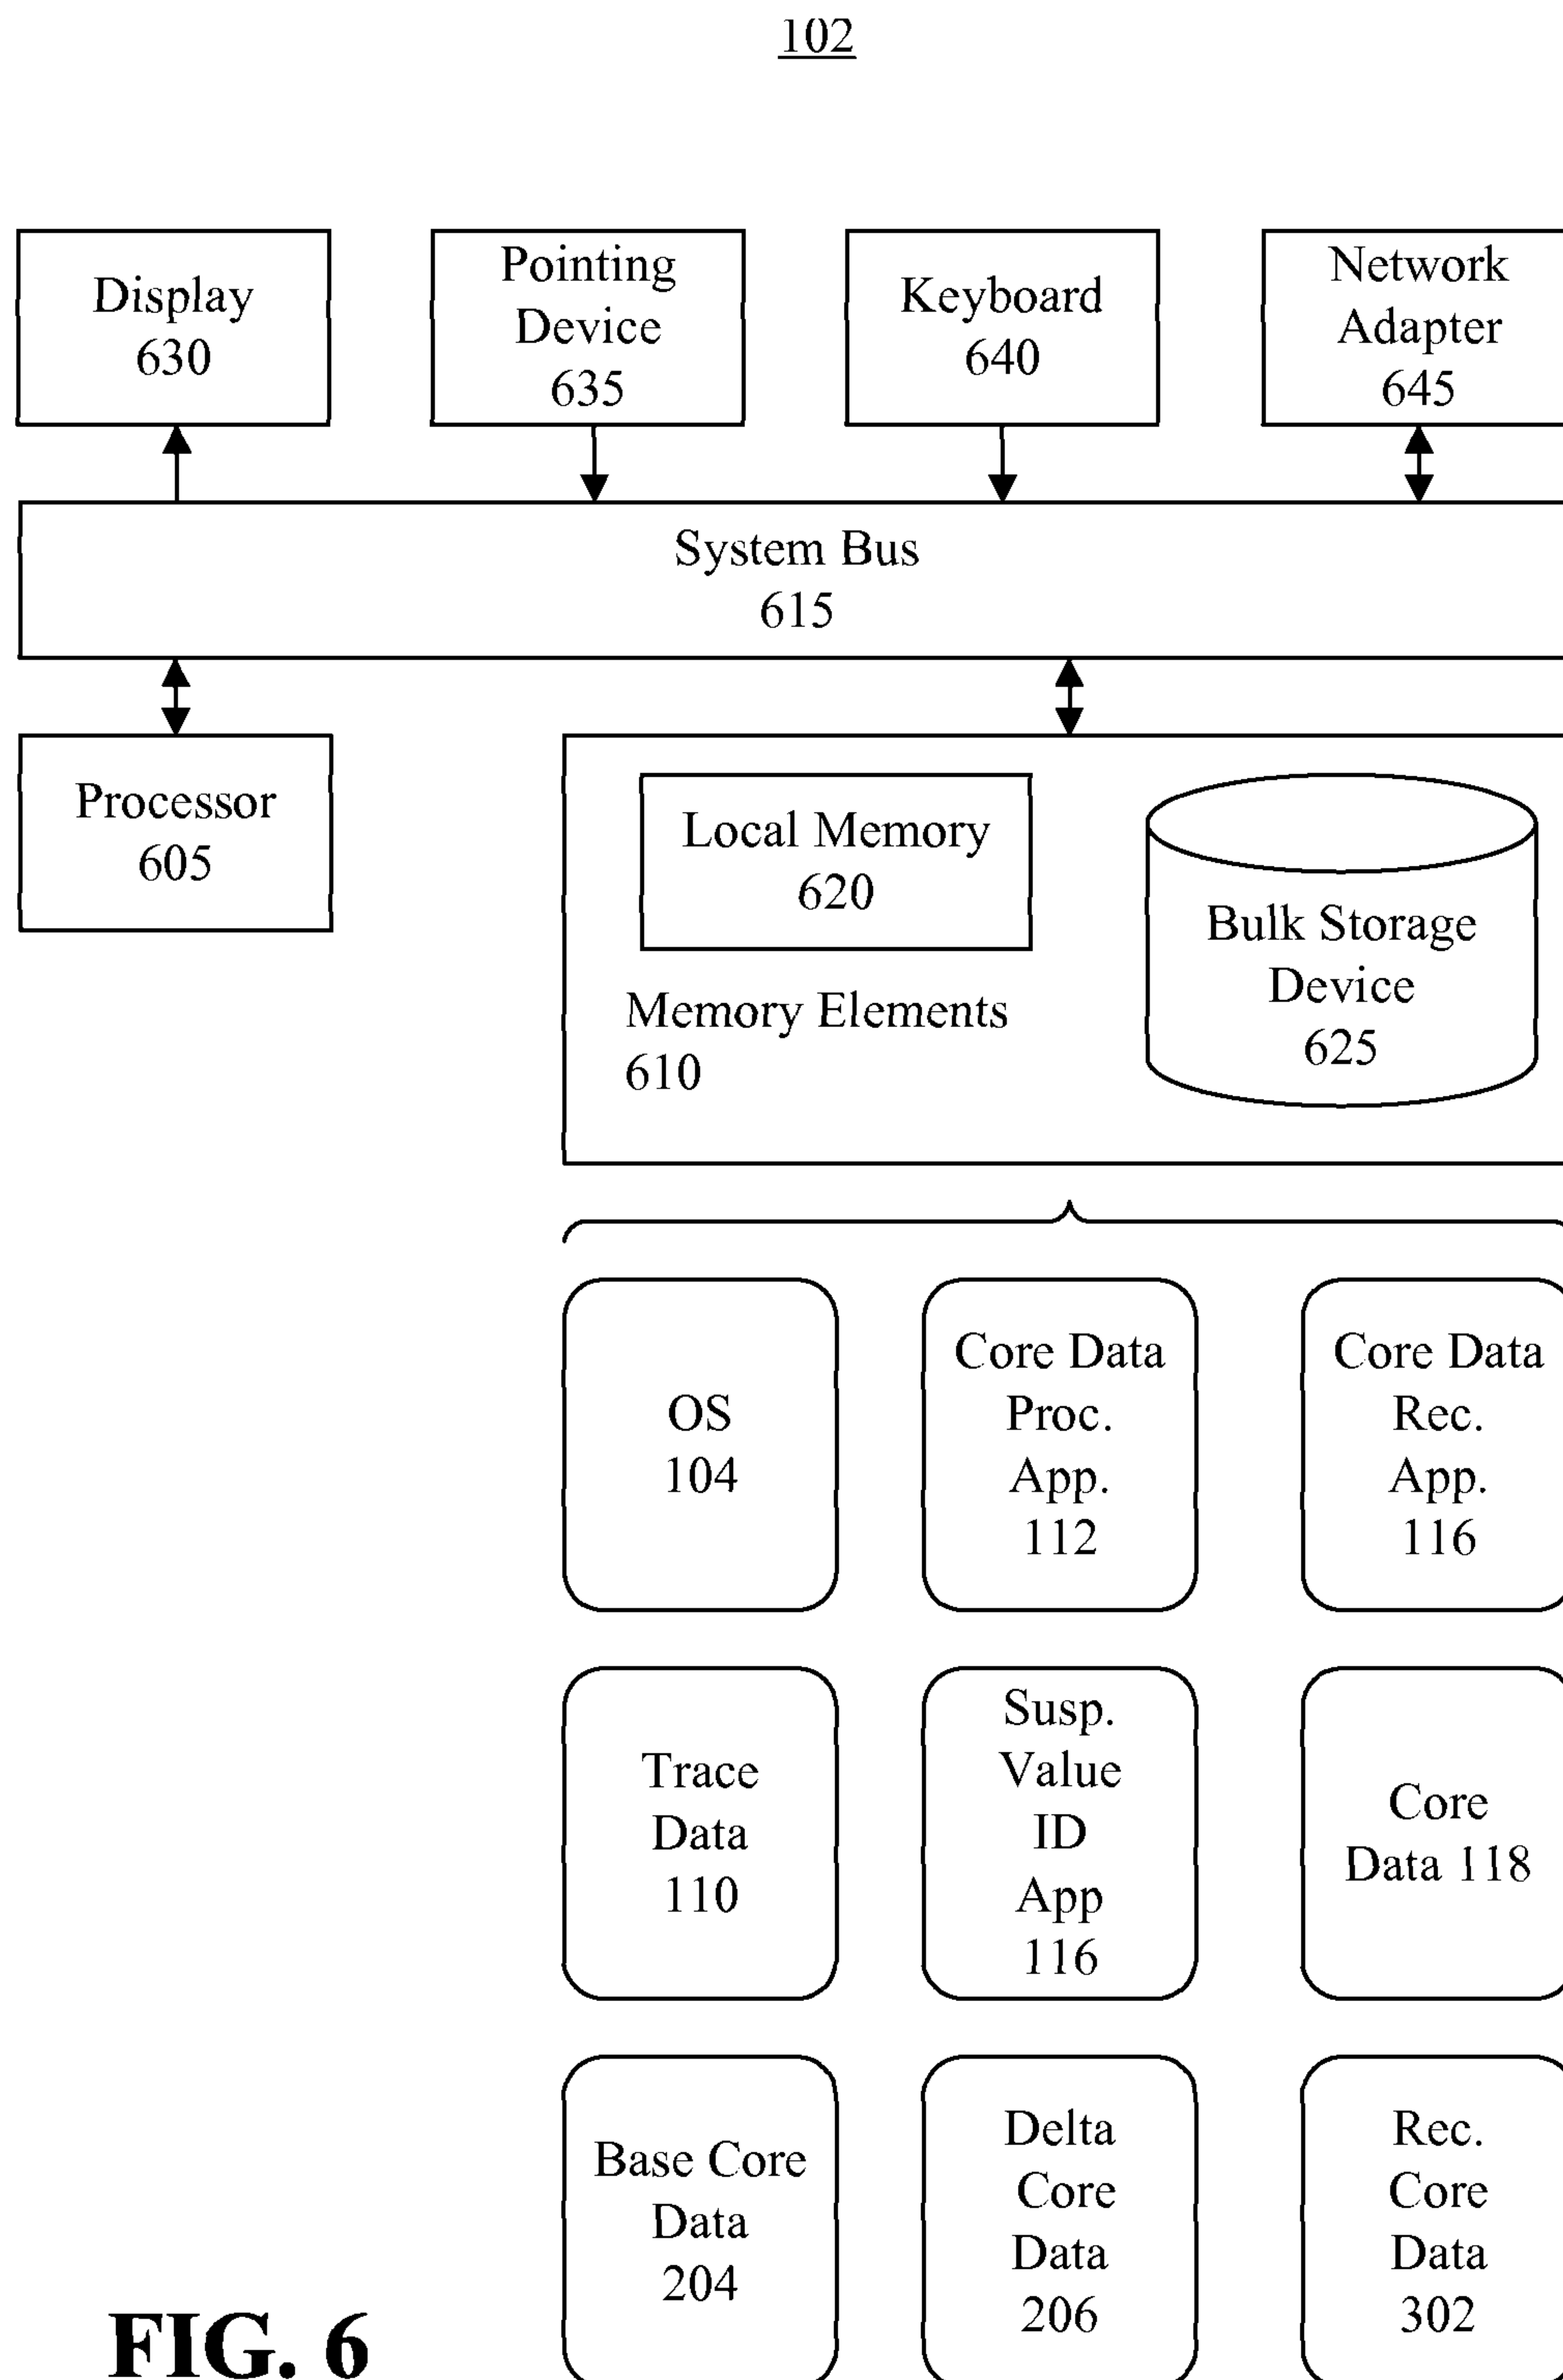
102

Display 630

Pointing Device 635

Keyboard 640

Network Adapter 645

System Bus 615

Processor 605

Local Memory 620

Bulk Storage Device 625

Memory Elements 610

OS 104

Core Data Proc. App. 112

Core Data Rec. App. 116

Trace Data 110

Susp. Value ID App 116

Core Data 118

Base Core Data 204

Delta Core Data 206

Rec. Core Data 302

FIG. 6